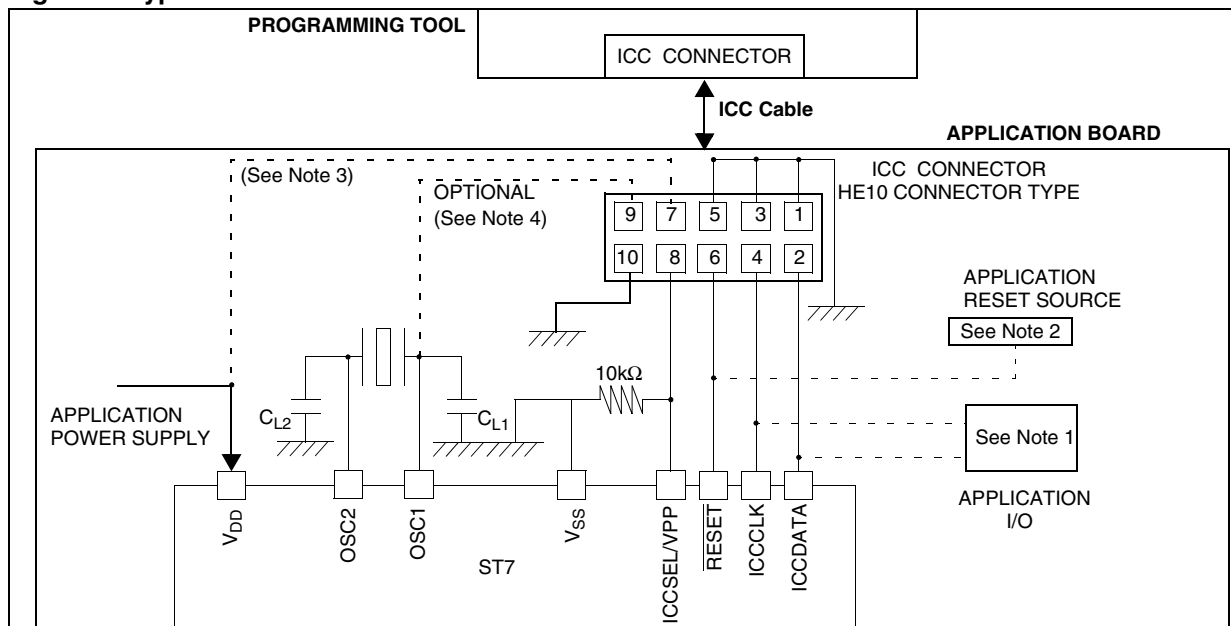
PROGRAMMING TOOL

ICC CONNECTOR

ICC Cable

APPLICATION BOARD

(See Note 3)

OPTIONAL
(See Note 4)

ICC CONNECTOR
HE10 CONNECTOR TYPE

9 7 5 3 1

10 8 6 4 2

APPLICATION
RESET SOURCE

See Note 2

10kΩ

APPLICATION
POWER SUPPLY

$C_{L2}$

$C_{L1}$

See Note 1

APPLICATION
I/O

$V_{DD}$

OSC2

OSC1

$V_{SS}$

ICCSEL/VPP

$\overline{RESET}$

ICCCLK

ICCDATA

ST7